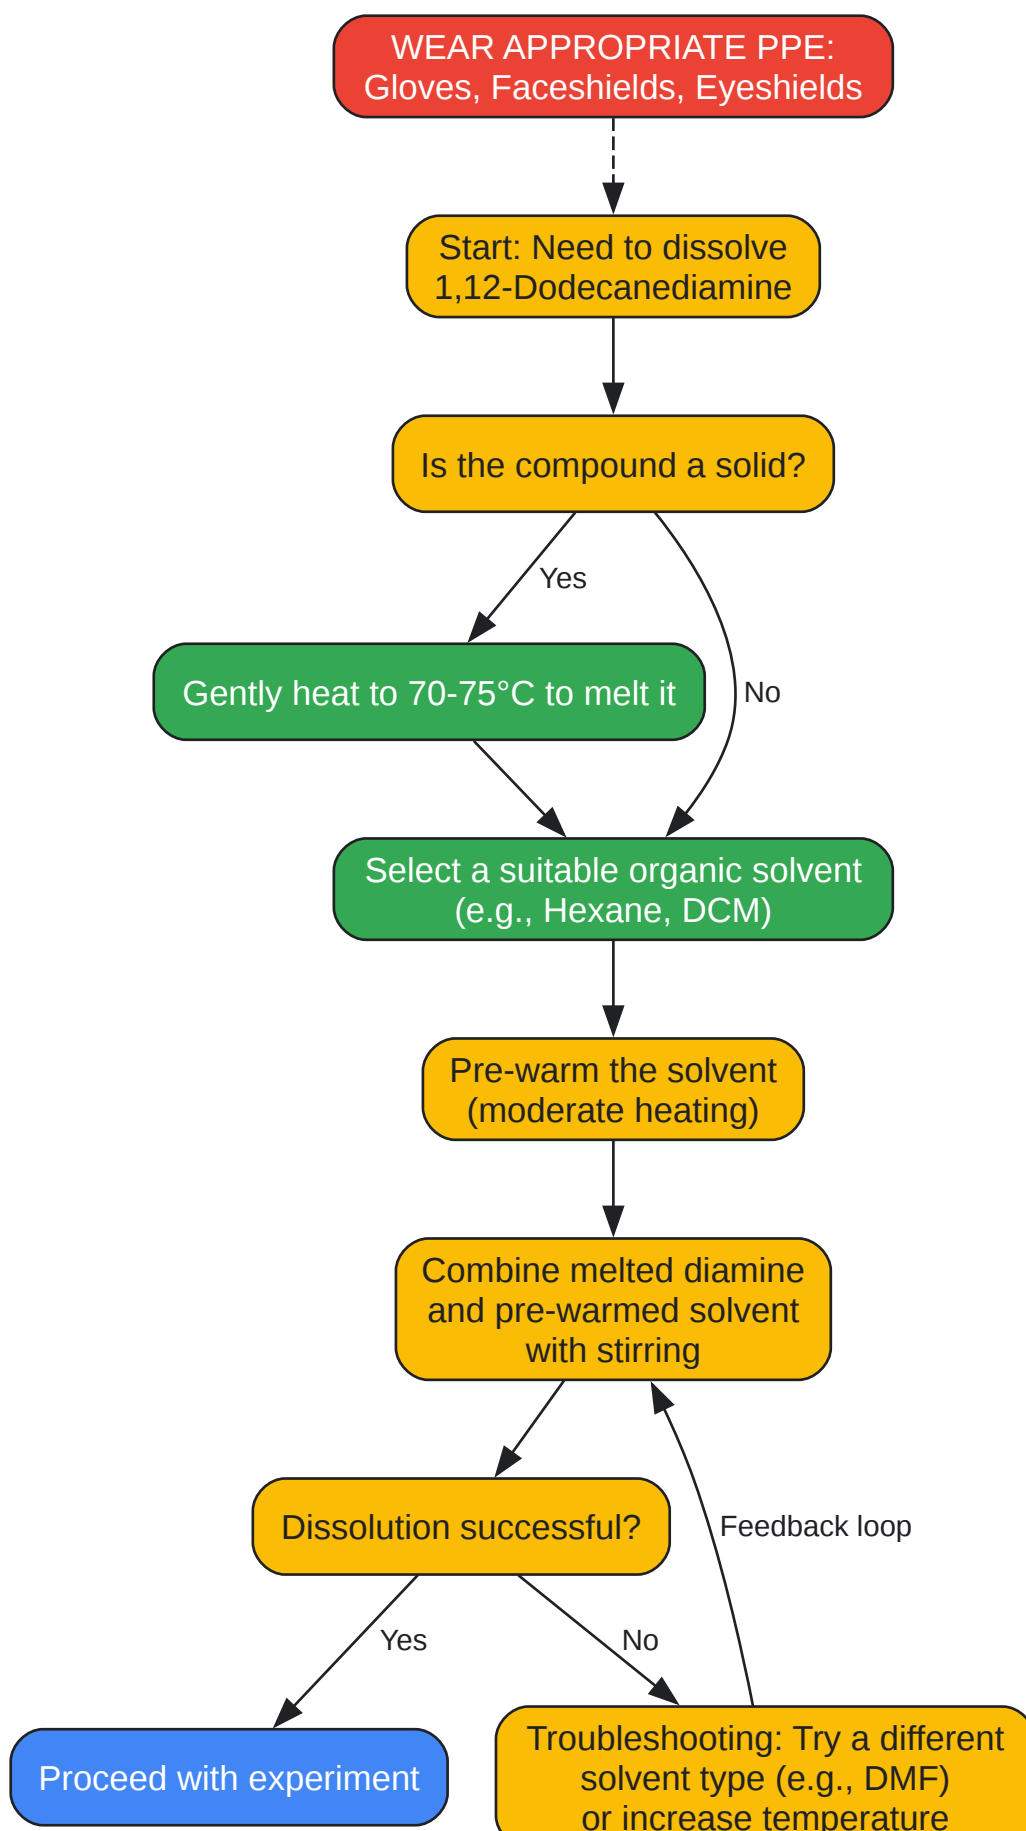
WEAR APPROPRIATE PPE:
Gloves, Faceshields, Eyeshields

Start: Need to dissolve 1,12-Dodecanediamine

Is the compound a solid?

Yes

No

Gently heat to 70-75°C to melt it

Select a suitable organic solvent (e.g., Hexane, DCM)

Pre-warm the solvent (moderate heating)

Combine melted diamine and pre-warmed solvent with stirring

Dissolution successful?

Feedback loop

Yes

No

Proceed with experiment

Troubleshooting: Try a different solvent type (e.g., DMF) or increase temperature